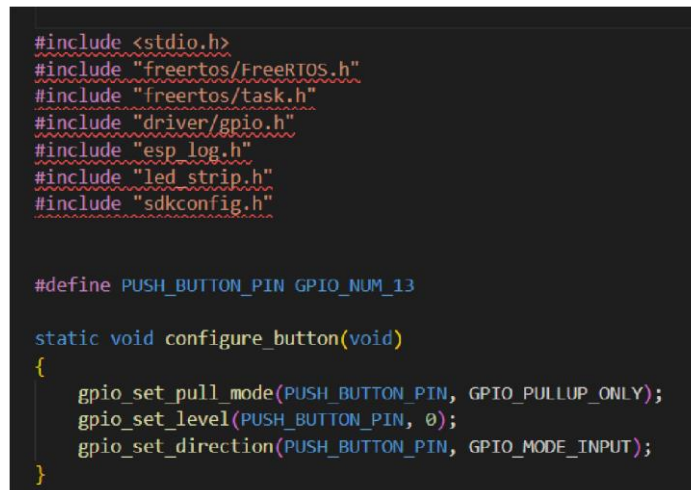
#include <stdio.h>
#include "freertos/FreeRTOS.h"
#include "freertos/task.h"
#include "driver/gpio.h"
#include "esp_log.h"
#include "led_strip.h"
#include "sdkconfig.h"

#define PUSH_BUTTON_PIN GPIO_NUM_13

static void configure_button(void)
{
    gpio_set_pull_mode(PUSH_BUTTON_PIN, GPIO_PULLUP_ONLY);
    gpio_set_level(PUSH_BUTTON_PIN, 0);
    gpio_set_direction(PUSH_BUTTON_PIN, GPIO_MODE_INPUT);
}